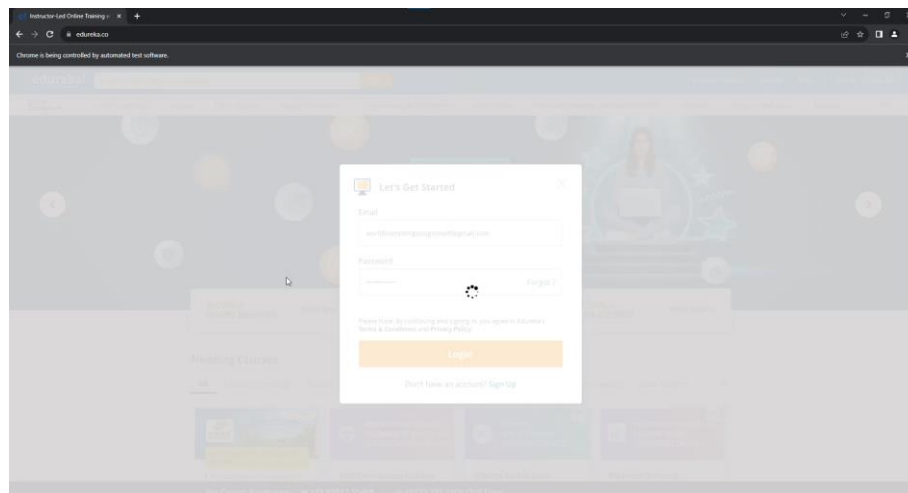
Instructor-Led Online Training ×

edureka.co

Chrome is being controlled by automated test software.

edureka!

Let's Get Started

Email

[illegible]

Password

Forgot?

Please Note: By continuing and signing in, you agree to Edureka's Terms & Conditions and Privacy Policy.

Login

Don't have an account? Sign Up

Trending Courses